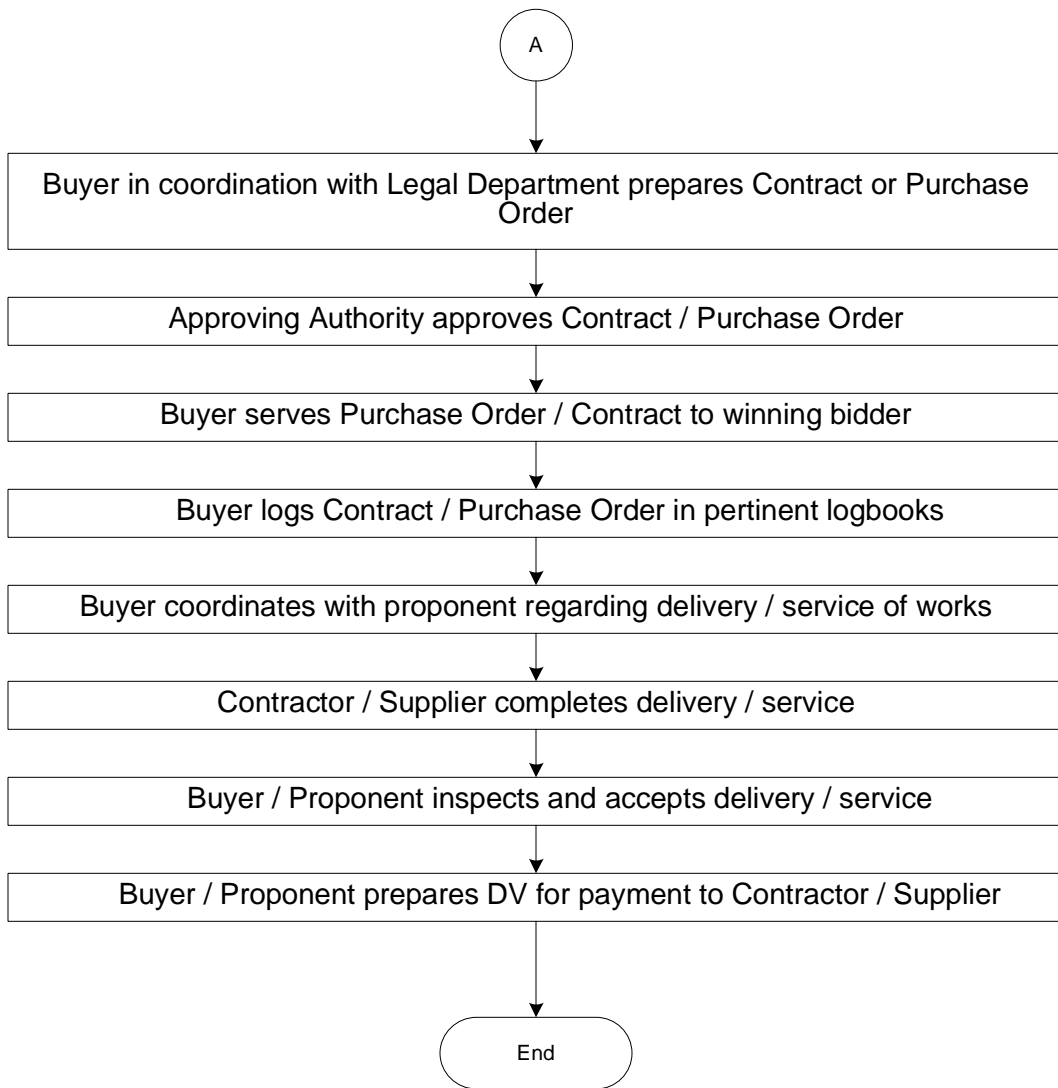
A

Buyer in coordination with Legal Department prepares Contract or Purchase Order

Approving Authority approves Contract / Purchase Order

Buyer serves Purchase Order / Contract to winning bidder

Buyer logs Contract / Purchase Order in pertinent logbooks

Buyer coordinates with proponent regarding delivery / service of works

Contractor / Supplier completes delivery / service

Buyer / Proponent inspects and accepts delivery / service

Buyer / Proponent prepares DV for payment to Contractor / Supplier

End